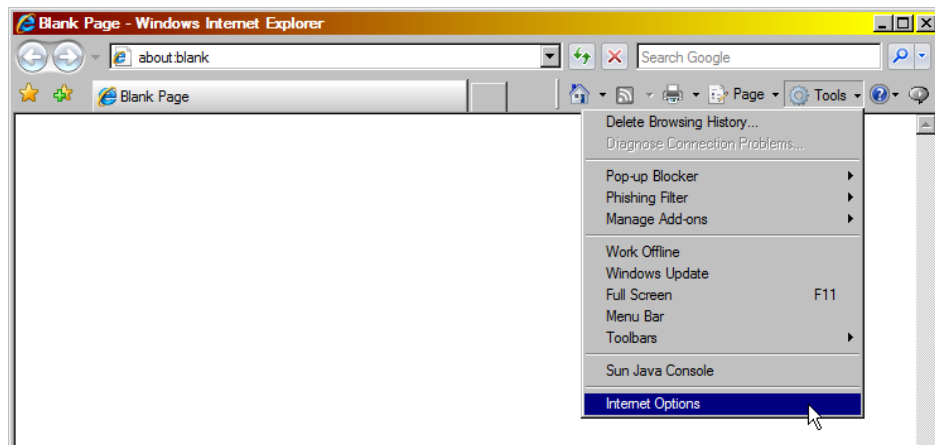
Blank Page - Windows Internet Explorer

about:blank

Search Google

Blank Page

Page

Tools

Delete Browsing History...
Diagnose Connection Problems...

Pop-up Blocker
Phishing Filter
Manage Add-ons

Work Offline
Windows Update
Full Screen F11
Menu Bar
Toolbars

Sun Java Console

Internet Options